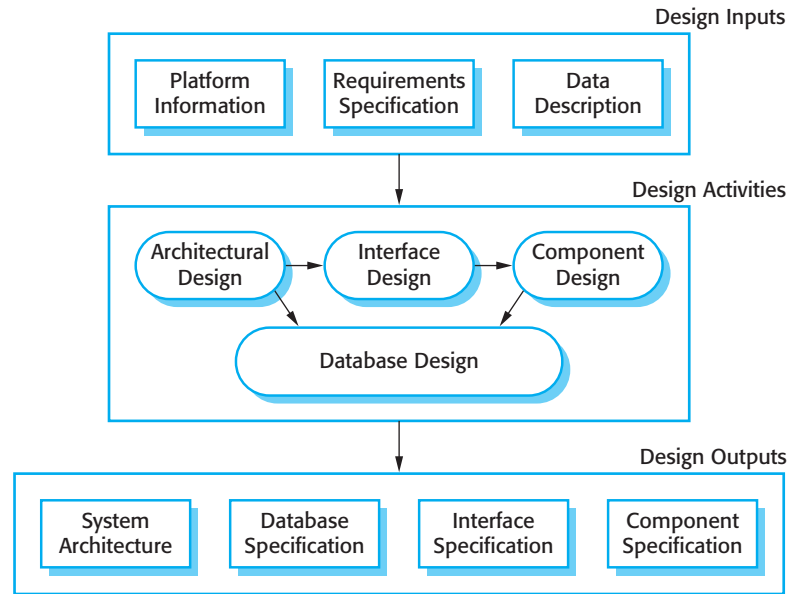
Design Inputs

Platform Information

Requirements Specification

Data Description

Design Activities

Architectural Design

Interface Design

Component Design

Database Design

Design Outputs

System Architecture

Database Specification

Interface Specification

Component Specification